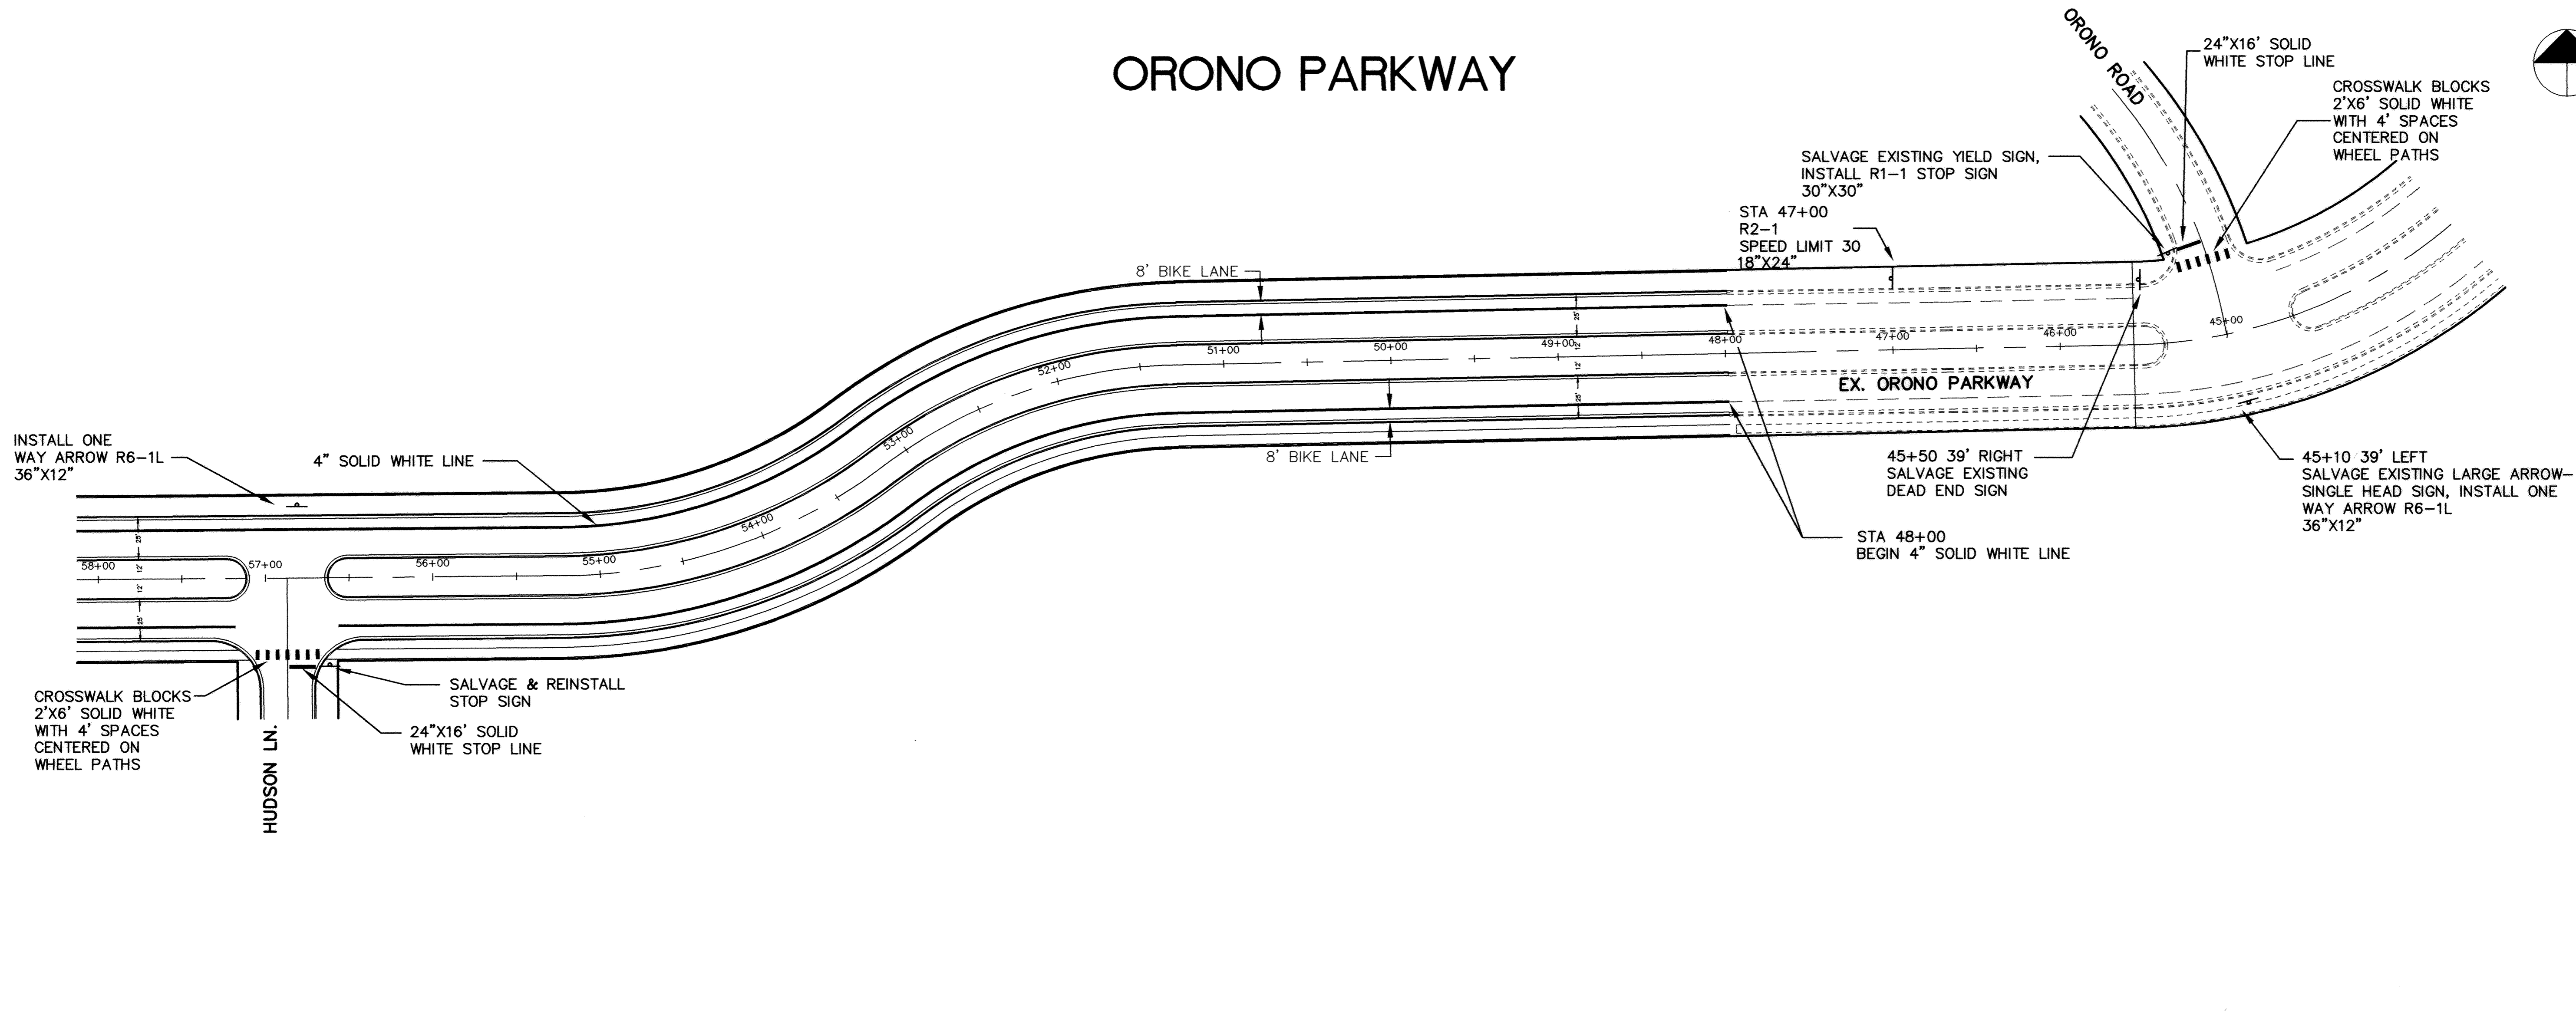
ORONO PARKWAY

ORONO ROAD

24"X16' SOLID WHITE STOP LINE

CROSSWALK BLOCKS 2'X6' SOLID WHITE WITH 4' SPACES CENTERED ON WHEEL PATHS

SALVAGE EXISTING YIELD SIGN, INSTALL R1-1 STOP SIGN 30"X30"

STA 47+00 R2-1 SPEED LIMIT 30 18"X24"

8' BIKE LANE

52+00 51+00 50+00 49+00 48+00 47+00 46+00 45+00

EX. ORONO PARKWAY

8' BIKE LANE

INSTALL ONE WAY ARROW R6-1L 36"X12"

4" SOLID WHITE LINE

53+00 54+00 55+00 56+00 57+00 58+00

45+50 39' RIGHT SALVAGE EXISTING DEAD END SIGN

45+10 39' LEFT SALVAGE EXISTING LARGE ARROW-SINGLE HEAD SIGN, INSTALL ONE WAY ARROW R6-1L 36"X12"

STA 48+00 BEGIN 4" SOLID WHITE LINE

CROSSWALK BLOCKS 2'X6' SOLID WHITE WITH 4' SPACES CENTERED ON WHEEL PATHS

SALVAGE & REINSTALL STOP SIGN

24"X16' SOLID WHITE STOP LINE

HUDSON LN.